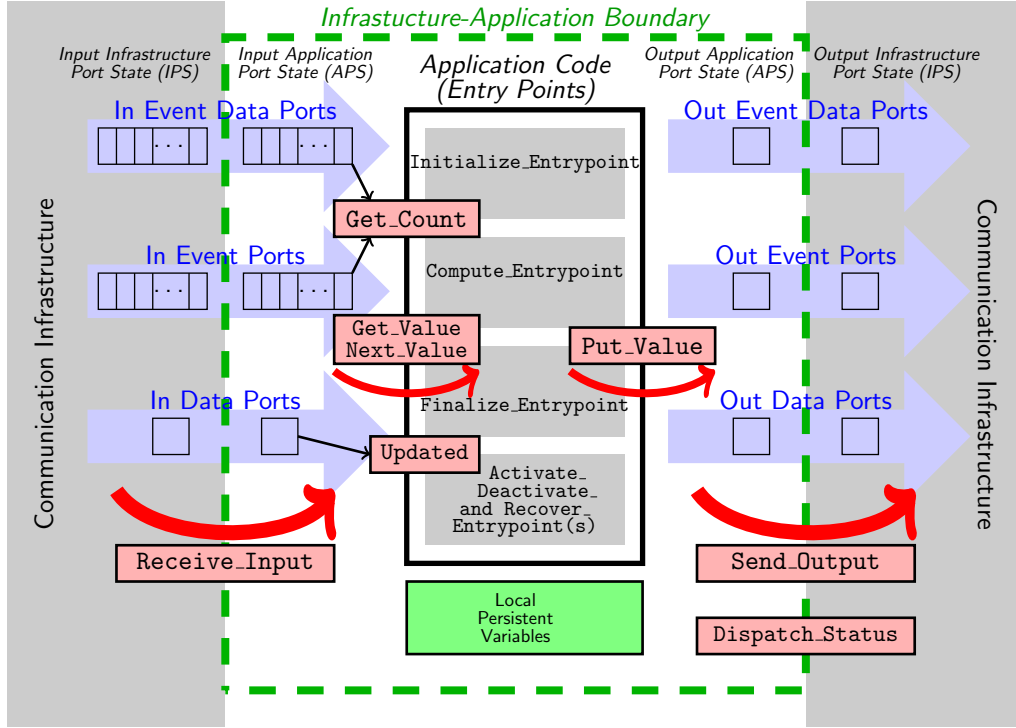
Infrastucture-Application Boundary

Input Infrastructure Port State (IPS)

Input Application Port State (APS)

Application Code (Entry Points)

Output Application Port State (APS)

Output Infrastructure Port State (IPS)

In Event Data Ports

Out Event Data Ports

. . .

. . .

Initialize_Entrypoint

Get_Count

Communication Infrastructure

In Event Ports

Compute_Entrypoint

Out Event Ports

Communication Infrastructure

. . .

. . .

Get_Value Next_Value

Put_Value

In Data Ports

Finalize_Entrypoint

Out Data Ports

Updated

Activate_ Deactivate_ and Recover_ Entrypoint(s)

Receive_Input

Send_Output

Local Persistent Variables

Dispatch_Status